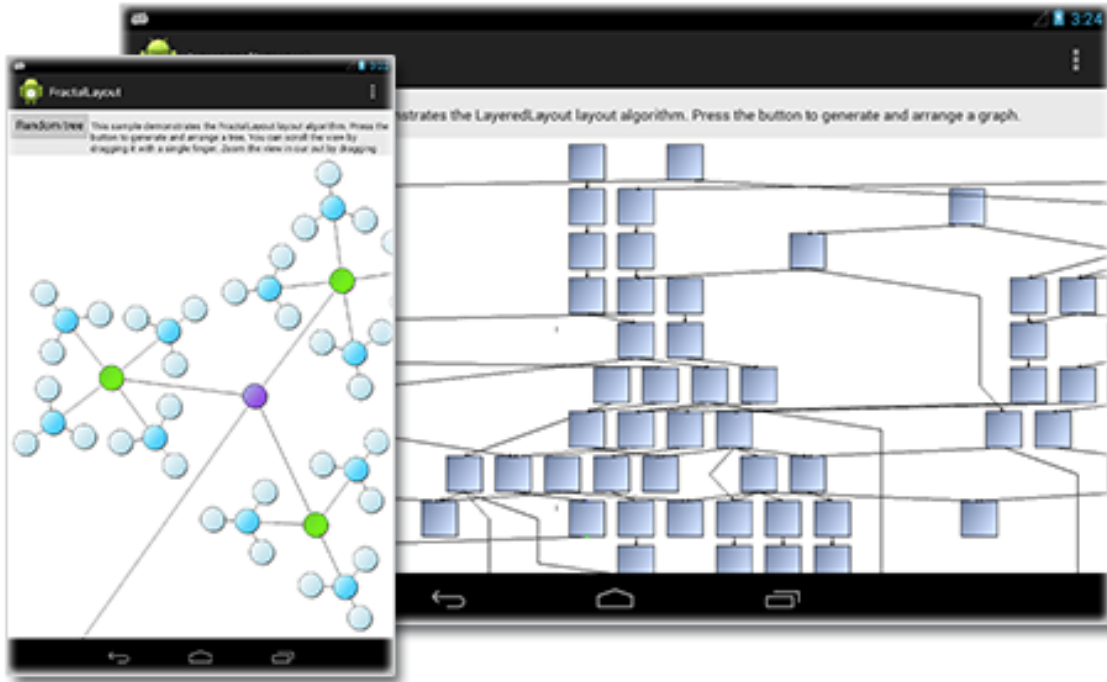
3:24

nstrates the LayeredLayout layout algorithm. Press the button to generate and arrange a graph.

FractalLayout

Random tree

This sample demonstrates the FractalLayout layout algorithm. Press the button to generate and arrange a tree. You can scroll the view by dragging it with a single finger. Zoom the view in our out by dragging